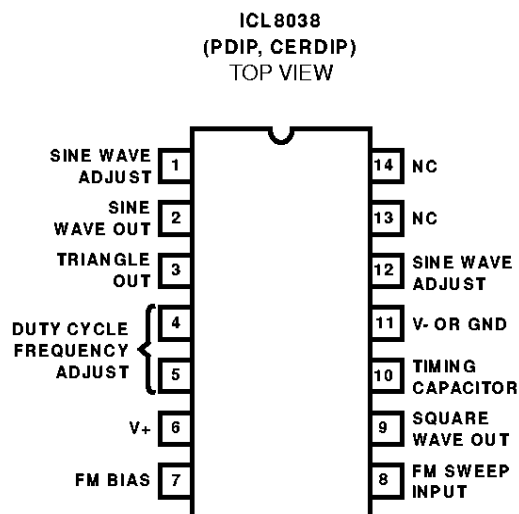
ICL8038
(PDIP, CERDIP)
TOP VIEW

SINE WAVE ADJUST 1
SINE WAVE OUT 2
TRIANGLE OUT 3
DUTY CYCLE FREQUENCY ADJUST 4
5
V+ 6
FM BIAS 7

14 NC
13 NC
12 SINE WAVE ADJUST
11 V- OR GND
10 TIMING CAPACITOR
9 SQUARE WAVE OUT
8 FM SWEEP INPUT